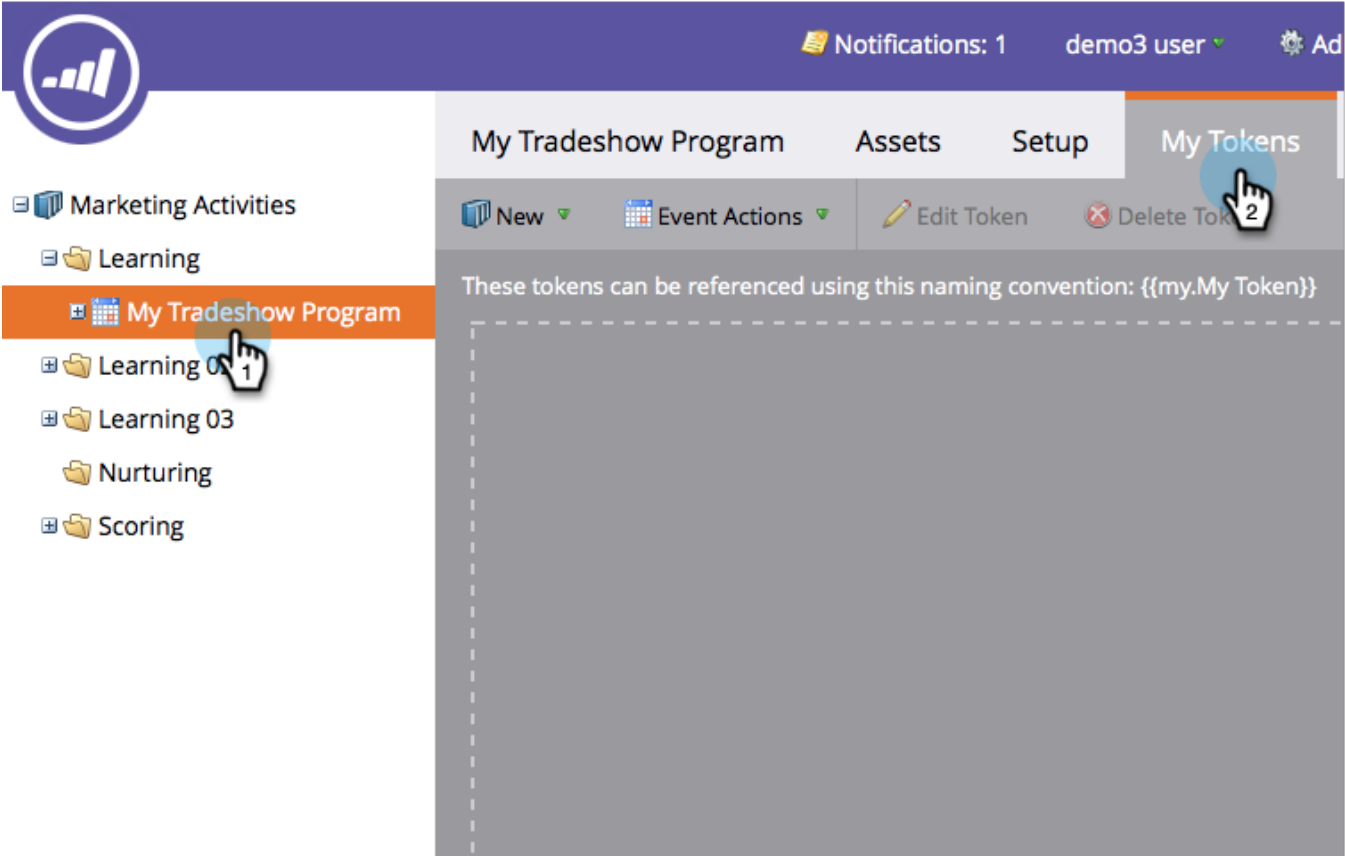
Notifications: 1 demo3 user Ad

My Tradeshow Program Assets Setup My Tokens

Marketing Activities
Learning
My Tradeshow Program
Learning 0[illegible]
Learning 03
Nurturing
Scoring

New Event Actions Edit Token Delete Tok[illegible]

These tokens can be referenced using this naming convention: {{my.My Token}}

1
2